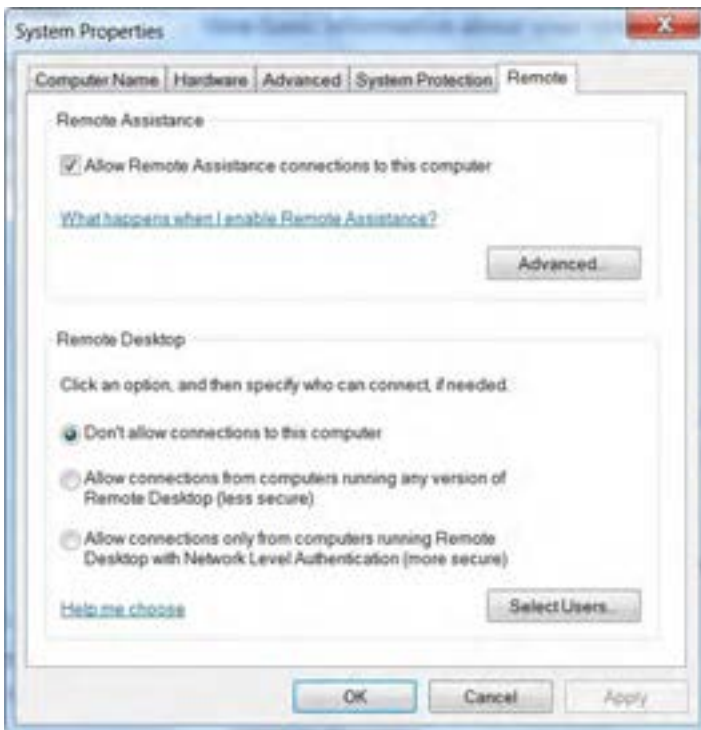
System Properties

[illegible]

Computer Name | Hardware | Advanced | System Protection | Remote

Remote Assistance

Allow Remote Assistance connections to this computer

What happens when I enable Remote Assistance?

Advanced...

Remote Desktop

Click an option, and then specify who can connect, if needed.

Don't allow connections to this computer

Allow connections from computers running any version of Remote Desktop (less secure)

Allow connections only from computers running Remote Desktop with Network Level Authentication (more secure)

Help me choose

Select Users...

OK

Cancel

Apply